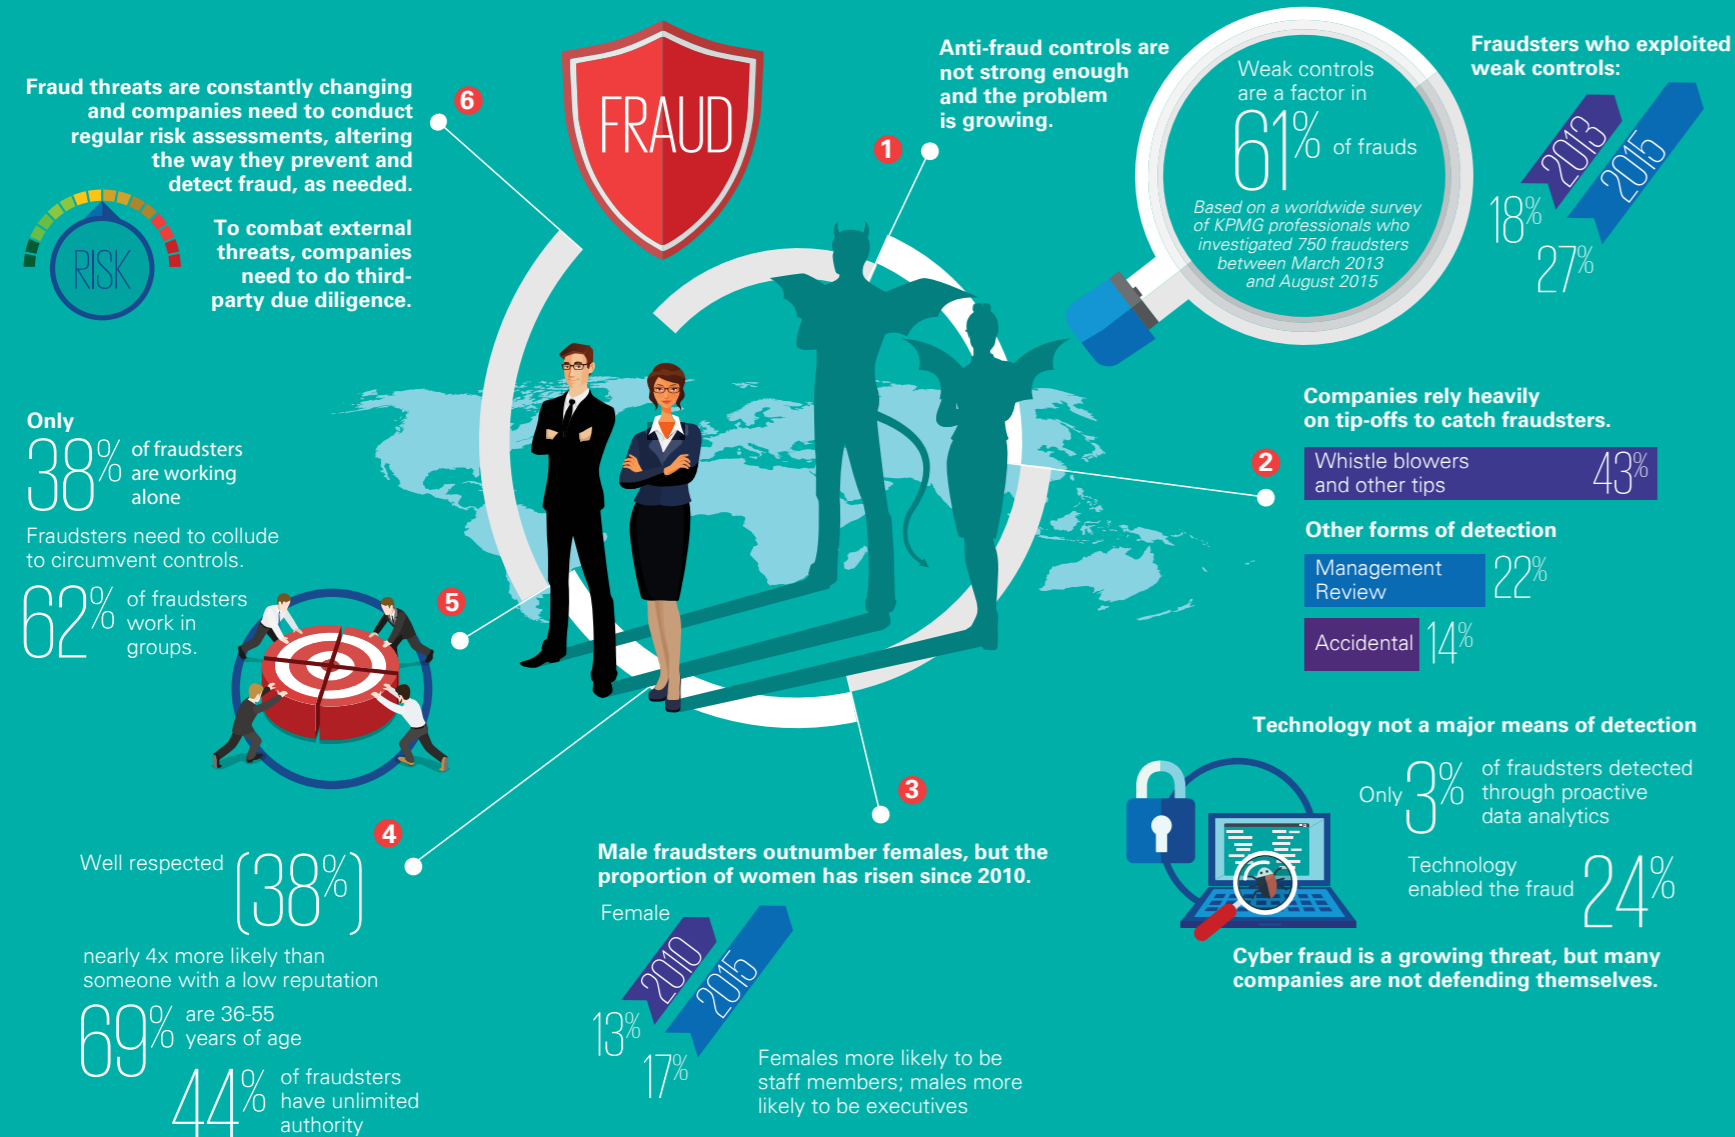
FRAUD

6

Fraud threats are constantly changing and companies need to conduct regular risk assessments, altering the way they prevent and detect fraud, as needed.

RISK

To combat external threats, companies need to do third-party due diligence.

1

Anti-fraud controls are not strong enough and the problem is growing.

Weak controls are a factor in 61% of frauds

Based on a worldwide survey of KPMG professionals who investigated 750 fraudsters between March 2013 and August 2015

Fraudsters who exploited weak controls:

2013 18%

2015 27%

2

Companies rely heavily on tip-offs to catch fraudsters.

| Whistle blowers and other tips | 43% |
|---|---|

Other forms of detection

| Management Review | 22% |
|---|---|
| Accidental | 14% |

Only 38% of fraudsters are working alone

Fraudsters need to collude to circumvent controls.

5

62% of fraudsters work in groups.

Technology not a major means of detection

Only 3% of fraudsters detected through proactive data analytics

Technology enabled the fraud 24%

Cyber fraud is a growing threat, but many companies are not defending themselves.

4

Well respected (38%)

nearly 4x more likely than someone with a low reputation

69% are 36-55 years of age

44% of fraudsters have unlimited authority

3

Male fraudsters outnumber females, but the proportion of women has risen since 2010.

Female

2010 13%

2015 17%

Females more likely to be staff members; males more likely to be executives